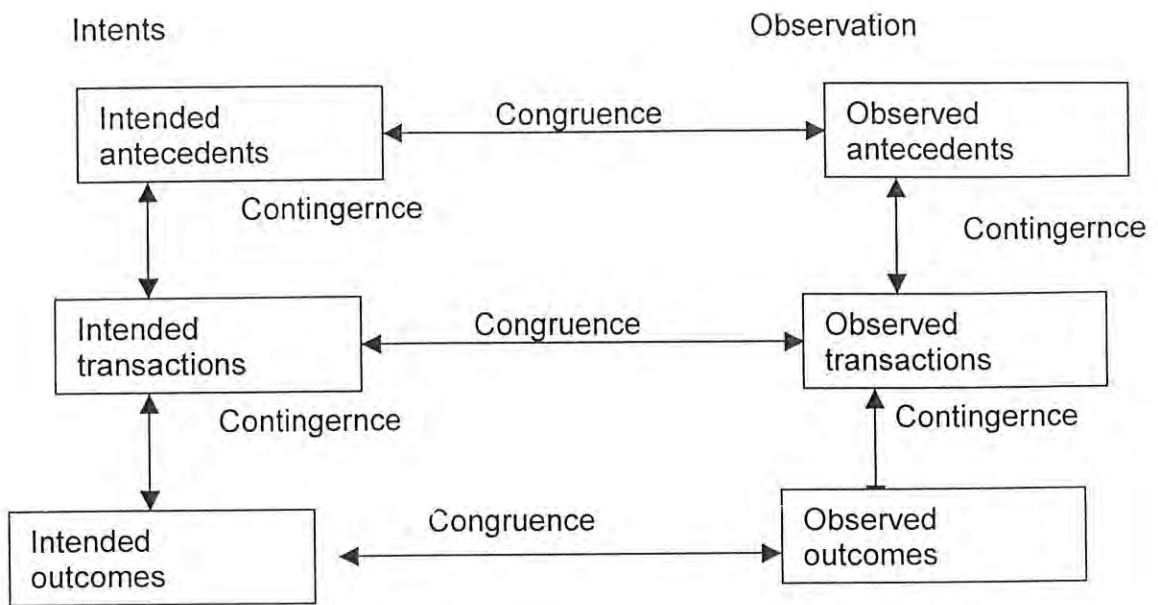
Intents

Observation

Intended antecedents

Congruence

Observed antecedents

Contingernce

Contingernce

Intended transactions

Congruence

Observed transactions

Contingernce

Contingernce

Intended outcomes

Congruence

Observed outcomes